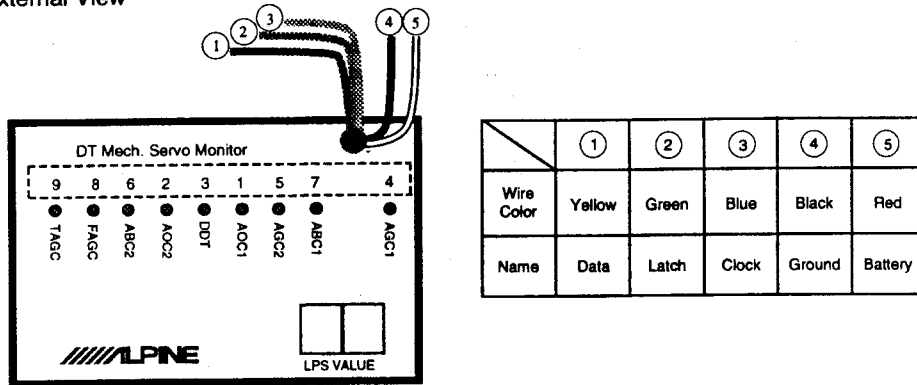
xternal View

①②③④⑤

DT Mech. Servo Monitor

9 8 6 2 3 1 5 7 4

TAGC FAGC ABC2 ACC2 DDT AOC1 AGC2 ABC1 AGC1

LPS VALUE

ALPINE

| | ① | ② | ③ | ④ | ⑤ |
|---|---|---|---|---|---|
| Wire Color | Yellow | Green | Blue | Black | Red |
| Name | Data | Latch | Clock | Ground | Battery |